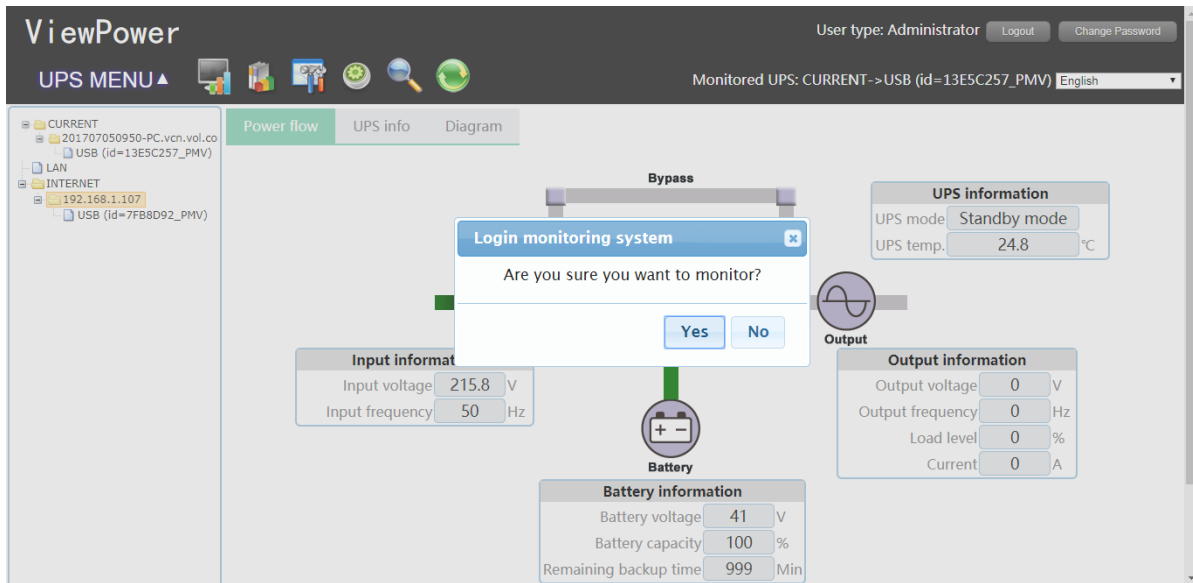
ViewPower

User type: Administrator Logout Change Password

UPS MENU▲

Monitored UPS: CURRENT->USB (id=13E5C257_PMV) English

CURRENT
201707050950-PC.vcn.vol.co
USB (id=13E5C257_PMV)
LAN
INTERNET
192.168.1.107
USB (id=7FB8D92_PMV)

Power flow UPS info Diagram

Bypass

UPS information

| UPS mode | Standby mode | |
|---|---|---|
| UPS temp. | 24.8 | °C |

Login monitoring system

Are you sure you want to monitor?

Yes No

Output

Input informat

| Input voltage | 215.8 | V |
|---|---|---|
| Input frequency | 50 | Hz |

Output information

| Output voltage | 0 | V |
|---|---|---|
| Output frequency | 0 | Hz |
| Load level | 0 | % |
| Current | 0 | A |

Battery

Battery information

| Battery voltage | 41 | V |
|---|---|---|
| Battery capacity | 100 | % |
| Remaining backup time | 999 | Min |